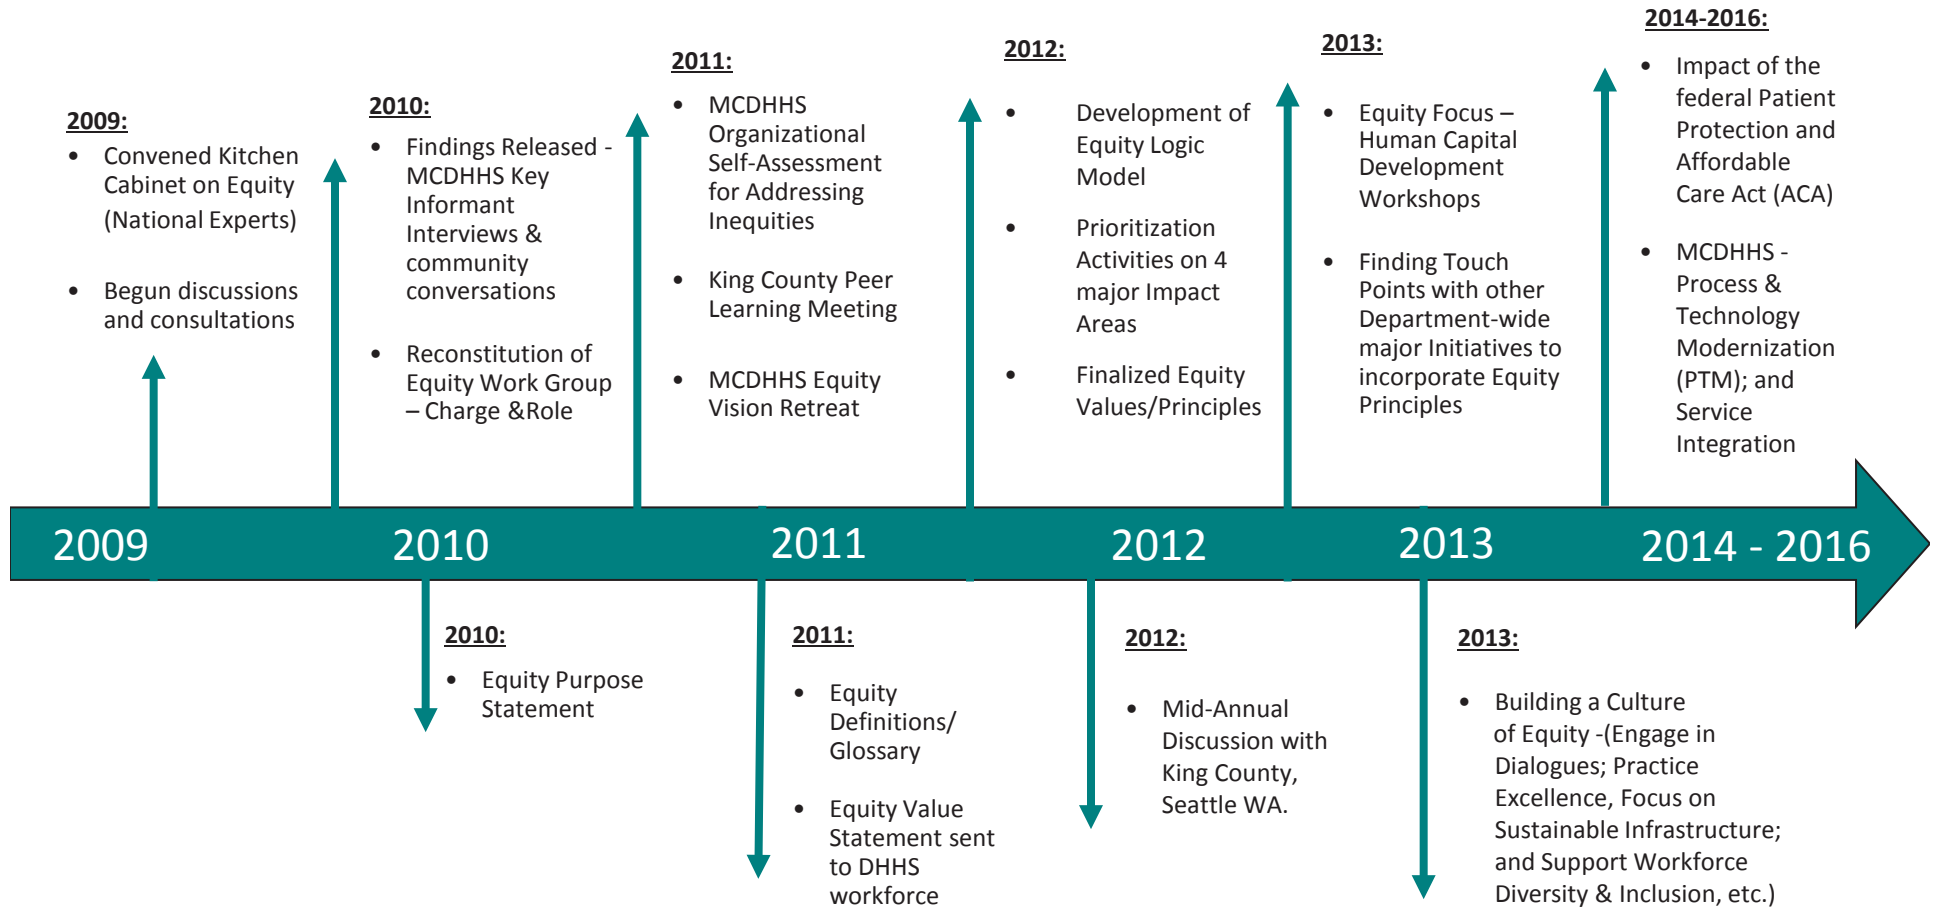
2009:

- Convened Kitchen Cabinet on Equity (National Experts)
- Begun discussions and consultations

2010:

- Findings Released - MCDHHS Key Informant Interviews & community conversations
- Reconstitution of Equity Work Group – Charge &Role

2011:

- MCDHHS Organizational Self-Assessment for Addressing Inequities
- King County Peer Learning Meeting
- MCDHHS Equity Vision Retreat

2012:

- Development of Equity Logic Model
- Prioritization Activities on 4 major Impact Areas
- Finalized Equity Values/Principles

2013:

- Equity Focus – Human Capital Development Workshops
- Finding Touch Points with other Department-wide major Initiatives to incorporate Equity Principles

2014-2016:

- Impact of the federal Patient Protection and Affordable Care Act (ACA)
- MCDHHS - Process & Technology Modernization (PTM); and Service Integration

2009 2010 2011 2012 2013 2014 - 2016

2010:

- Equity Purpose Statement

2011:

- Equity Definitions/ Glossary
- Equity Value Statement sent to DHHS workforce

2012:

- Mid-Annual Discussion with King County, Seattle WA.

2013:

- Building a Culture of Equity -(Engage in Dialogues; Practice Excellence, Focus on Sustainable Infrastructure; and Support Workforce Diversity & Inclusion, etc.)